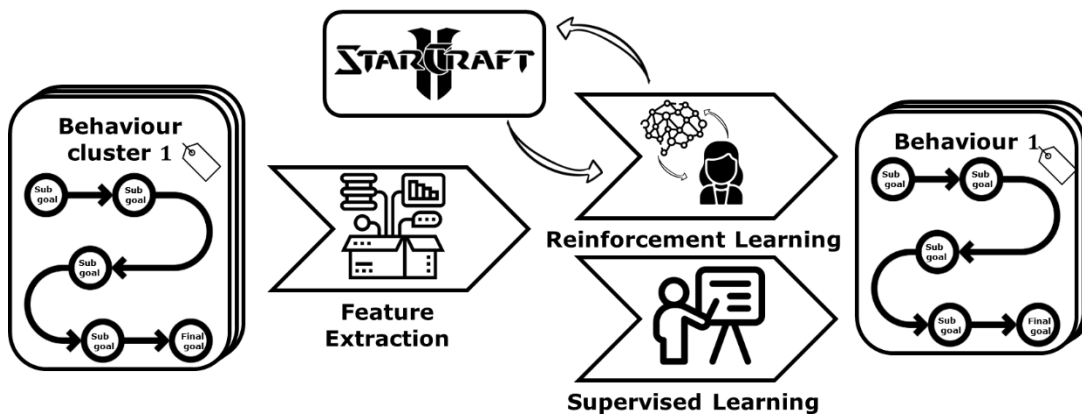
STARCRAFT II

Behaviour cluster 1

Sub goal
Sub goal
Sub goal
Sub goal
Final goal

Feature Extraction

Reinforcement Learning

Supervised Learning

Behaviour 1

Sub goal
Sub goal
Sub goal
Sub goal
Final goal